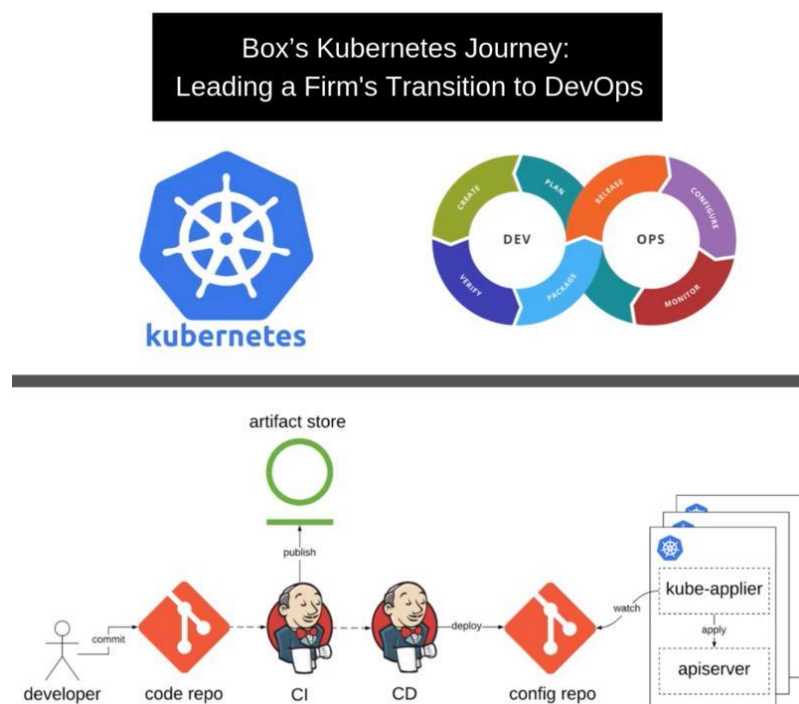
Box's Kubernetes Journey:
Leading a Firm's Transition to DevOps

kubernetes

CREATE
PLAN
RELEASE
CONFIGURE
DEV
OPS
VERIFY
PACKAGE
MONITOR

artifact store

publish

commit

deploy

watch

kube-applier

apply

apiserver

developer
code repo
CI
CD
config repo